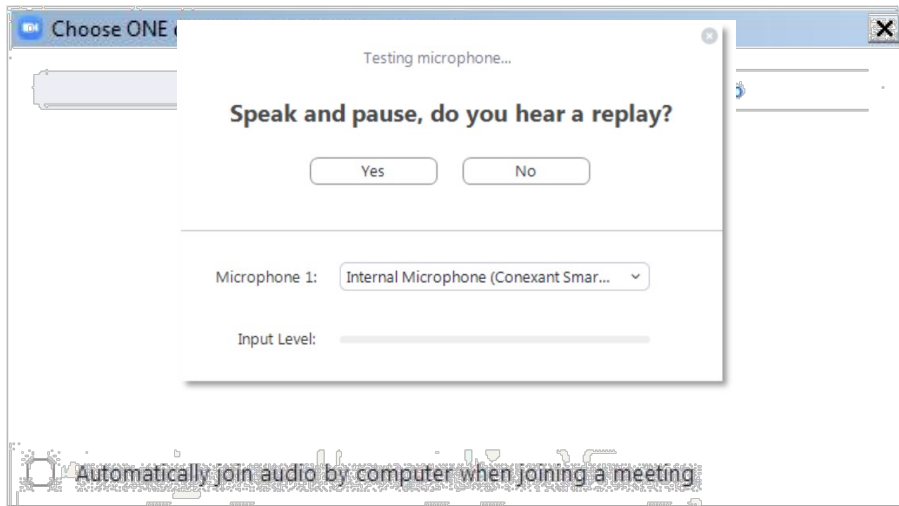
Choose ONE

Testing microphone...

Speak and pause, do you hear a replay?

Yes

No

Microphone 1:

Internal Microphone (Conexant Smar...

Input Level:

Automatically join audio by computer when joining a meeting